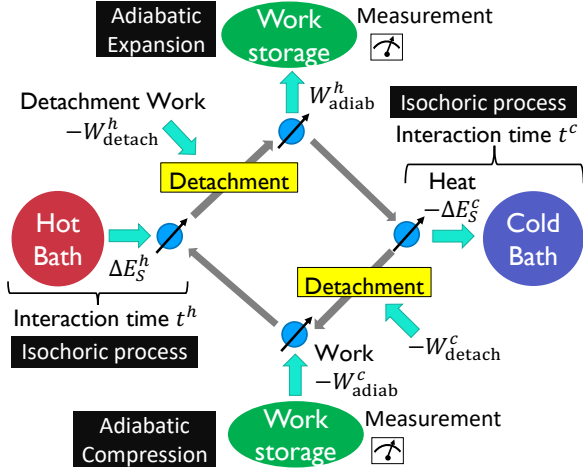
Adiabatic Expansion

Work storage

Measurement

Detachment Work
$-W_{\mathrm{detach}}^{h}$

$W_{\mathrm{adiab}}^{h}$

Isochoric process

Interaction time $t^{c}$

Detachment

Heat
$-\Delta E_{S}^{c}$

Hot Bath

$\Delta E_{S}^{h}$

Cold Bath

Detachment

Interaction time $t^{h}$

Isochoric process

Work
$-W_{\mathrm{adiab}}^{c}$

$-W_{\mathrm{detach}}^{c}$

Adiabatic Compression

Work storage

Measurement